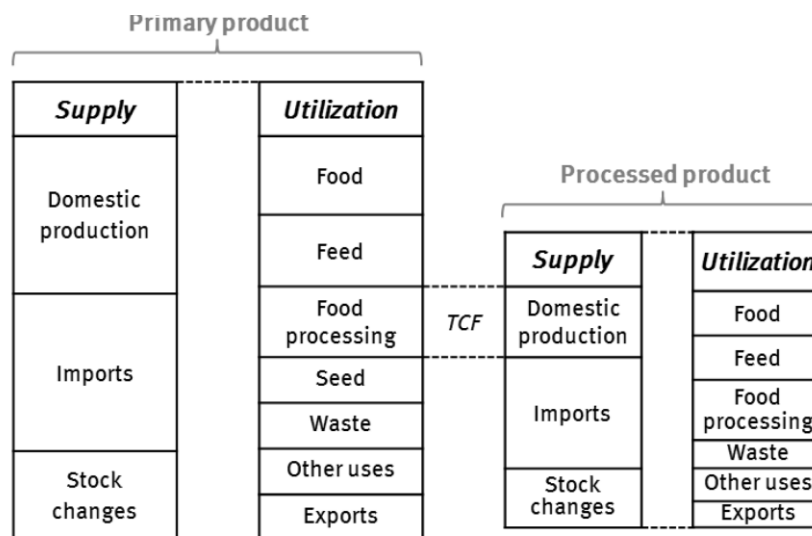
Primary product

Supply
Domestic production
Imports
Stock changes

Utilization
Food
Feed
Food processing
Seed
Waste
Other uses
Exports

TCF

Processed product

Supply
Domestic production
Imports
Stock changes

Utilization
Food
Feed
Food processing
Waste
Other uses
Exports